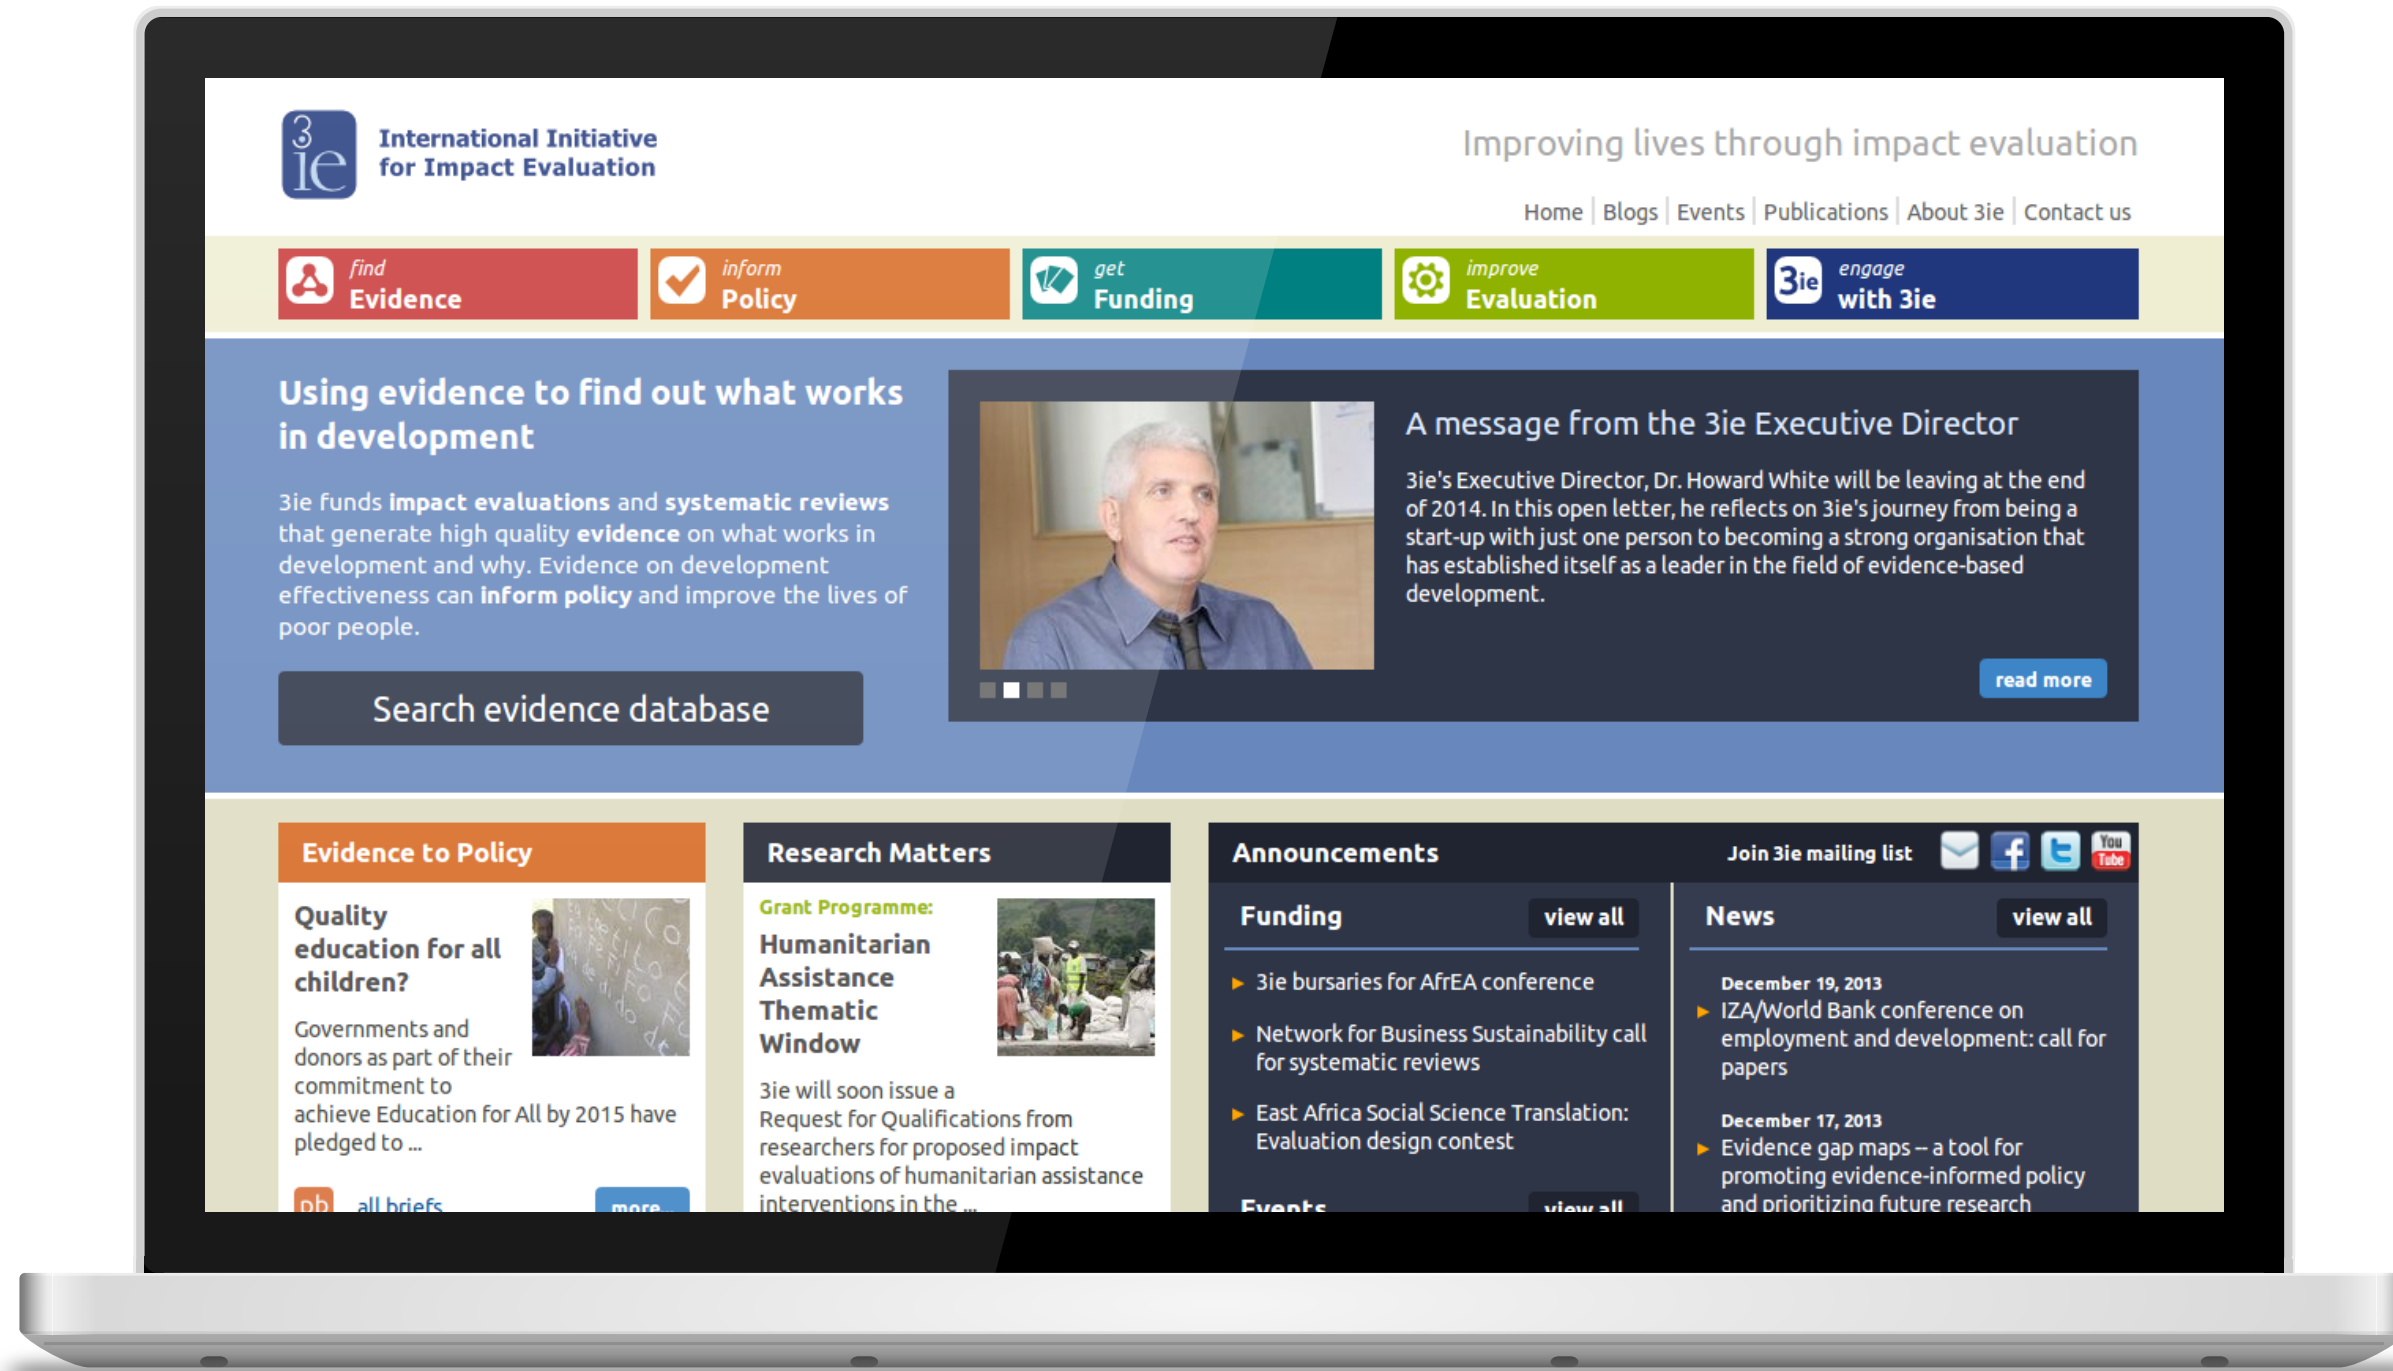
3ie International Initiative for Impact Evaluation

Improving lives through impact evaluation

Home | Blogs | Events | Publications | About 3ie | Contact us

find Evidence

inform Policy

get Funding

improve Evaluation

3ie engage with 3ie

Using evidence to find out what works in development

3ie funds impact evaluations and systematic reviews that generate high quality evidence on what works in development and why. Evidence on development effectiveness can inform policy and improve the lives of poor people.

Search evidence database

A message from the 3ie Executive Director

3ie's Executive Director, Dr. Howard White will be leaving at the end of 2014. In this open letter, he reflects on 3ie's journey from being a start-up with just one person to becoming a strong organisation that has established itself as a leader in the field of evidence-based development.

read more

Evidence to Policy

Quality education for all children?

Governments and donors as part of their commitment to achieve Education for All by 2015 have pledged to ...

pb all briefs more

Research Matters

Grant Programme:

Humanitarian Assistance Thematic Window

3ie will soon issue a Request for Qualifications from researchers for proposed impact evaluations of humanitarian assistance interventions in the ...

Announcements

Join 3ie mailing list

You Tube

Funding view all

3ie bursaries for AfrEA conference

Network for Business Sustainability call for systematic reviews

East Africa Social Science Translation: Evaluation design contest

Events view all

News view all

December 19, 2013

IZA/World Bank conference on employment and development: call for papers

December 17, 2013

Evidence gap maps – a tool for promoting evidence-informed policy and prioritizing future research